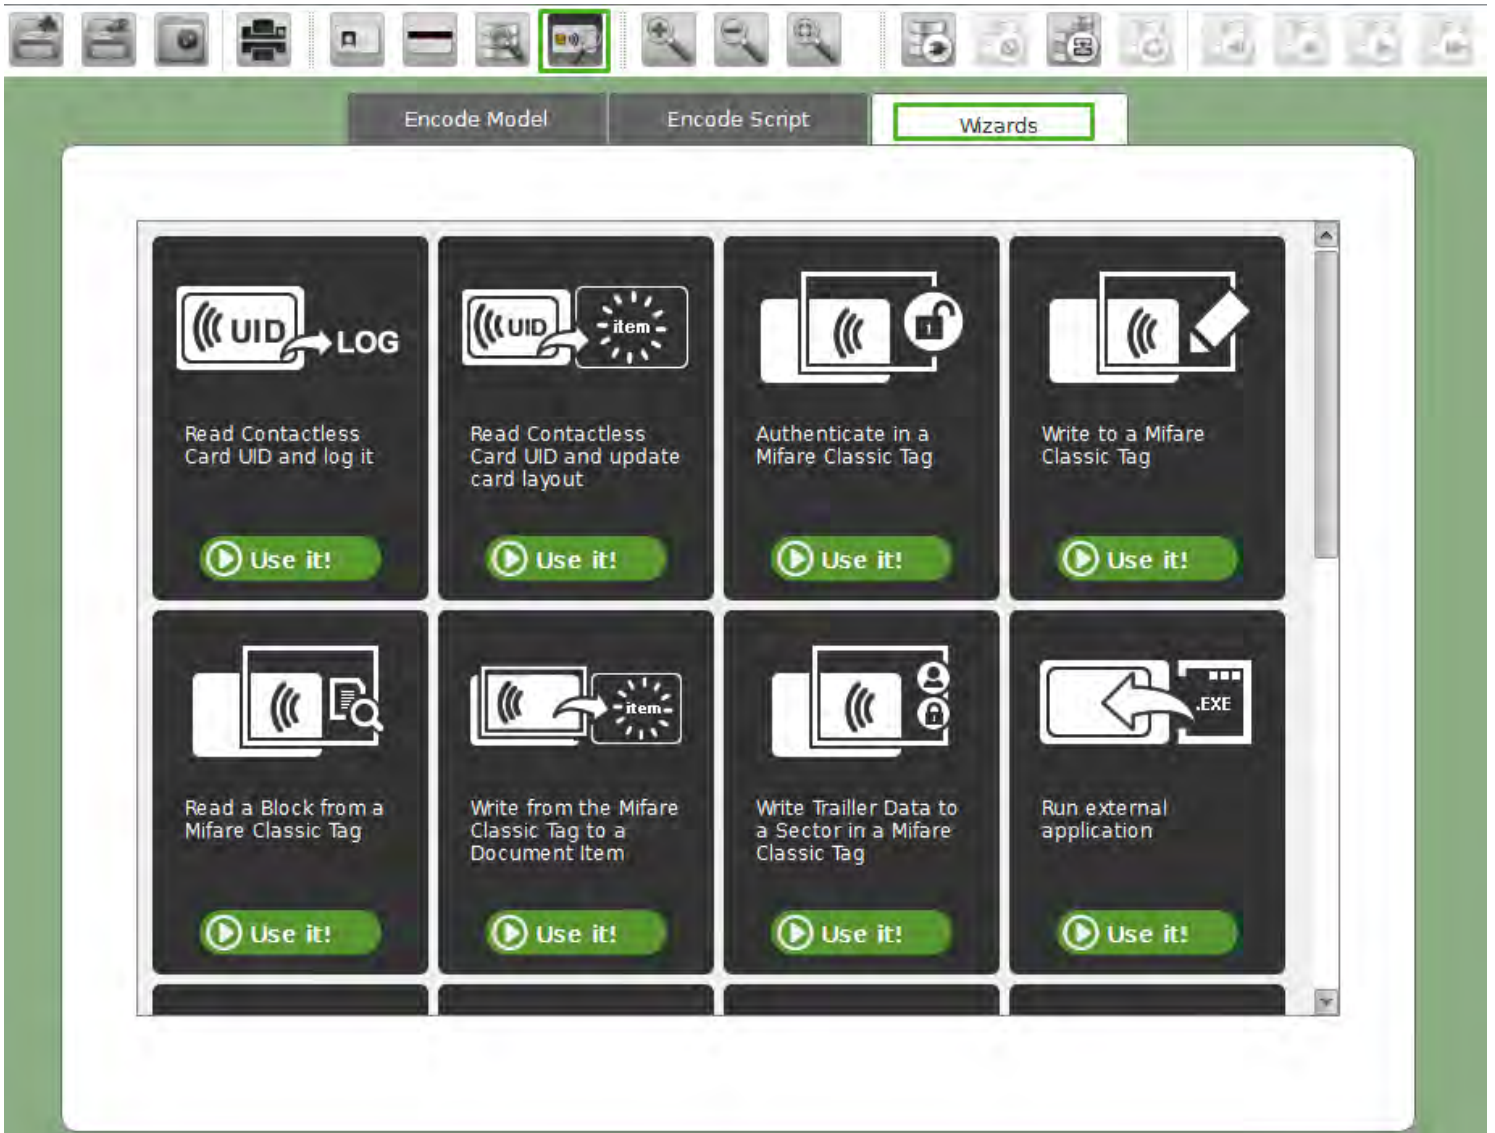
Encode Model
Encode Script
Wizards

UID LOG
Read Contactless Card UID and log it
Use it!

UID item
Read Contactless Card UID and update card layout
Use it!

Authenticate in a Mifare Classic Tag
Use it!

Write to a Mifare Classic Tag
Use it!

Read a Block from a Mifare Classic Tag
Use it!

item
Write from the Mifare Classic Tag to a Document Item
Use it!

Write Trailler Data to a Sector in a Mifare Classic Tag
Use it!

.EXE
Run external application
Use it!